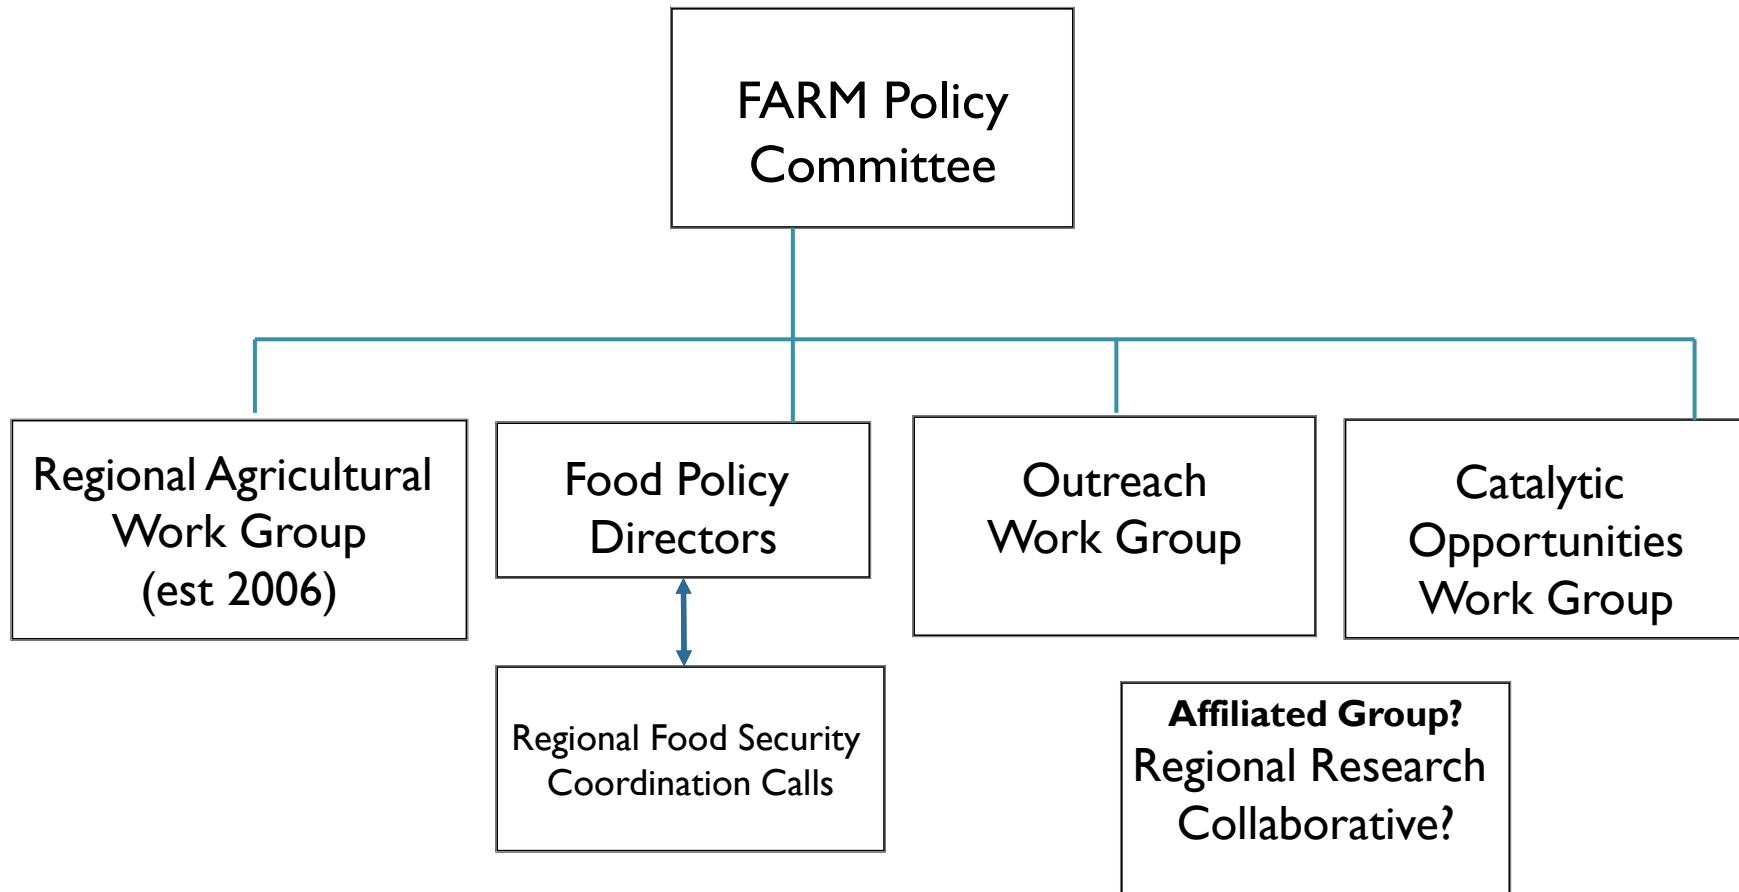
FARM Policy Committee

Regional Agricultural Work Group (est 2006)

Food Policy Directors

Outreach Work Group

Catalytic Opportunities Work Group

Regional Food Security Coordination Calls

**Affiliated Group?**
Regional Research Collaborative?